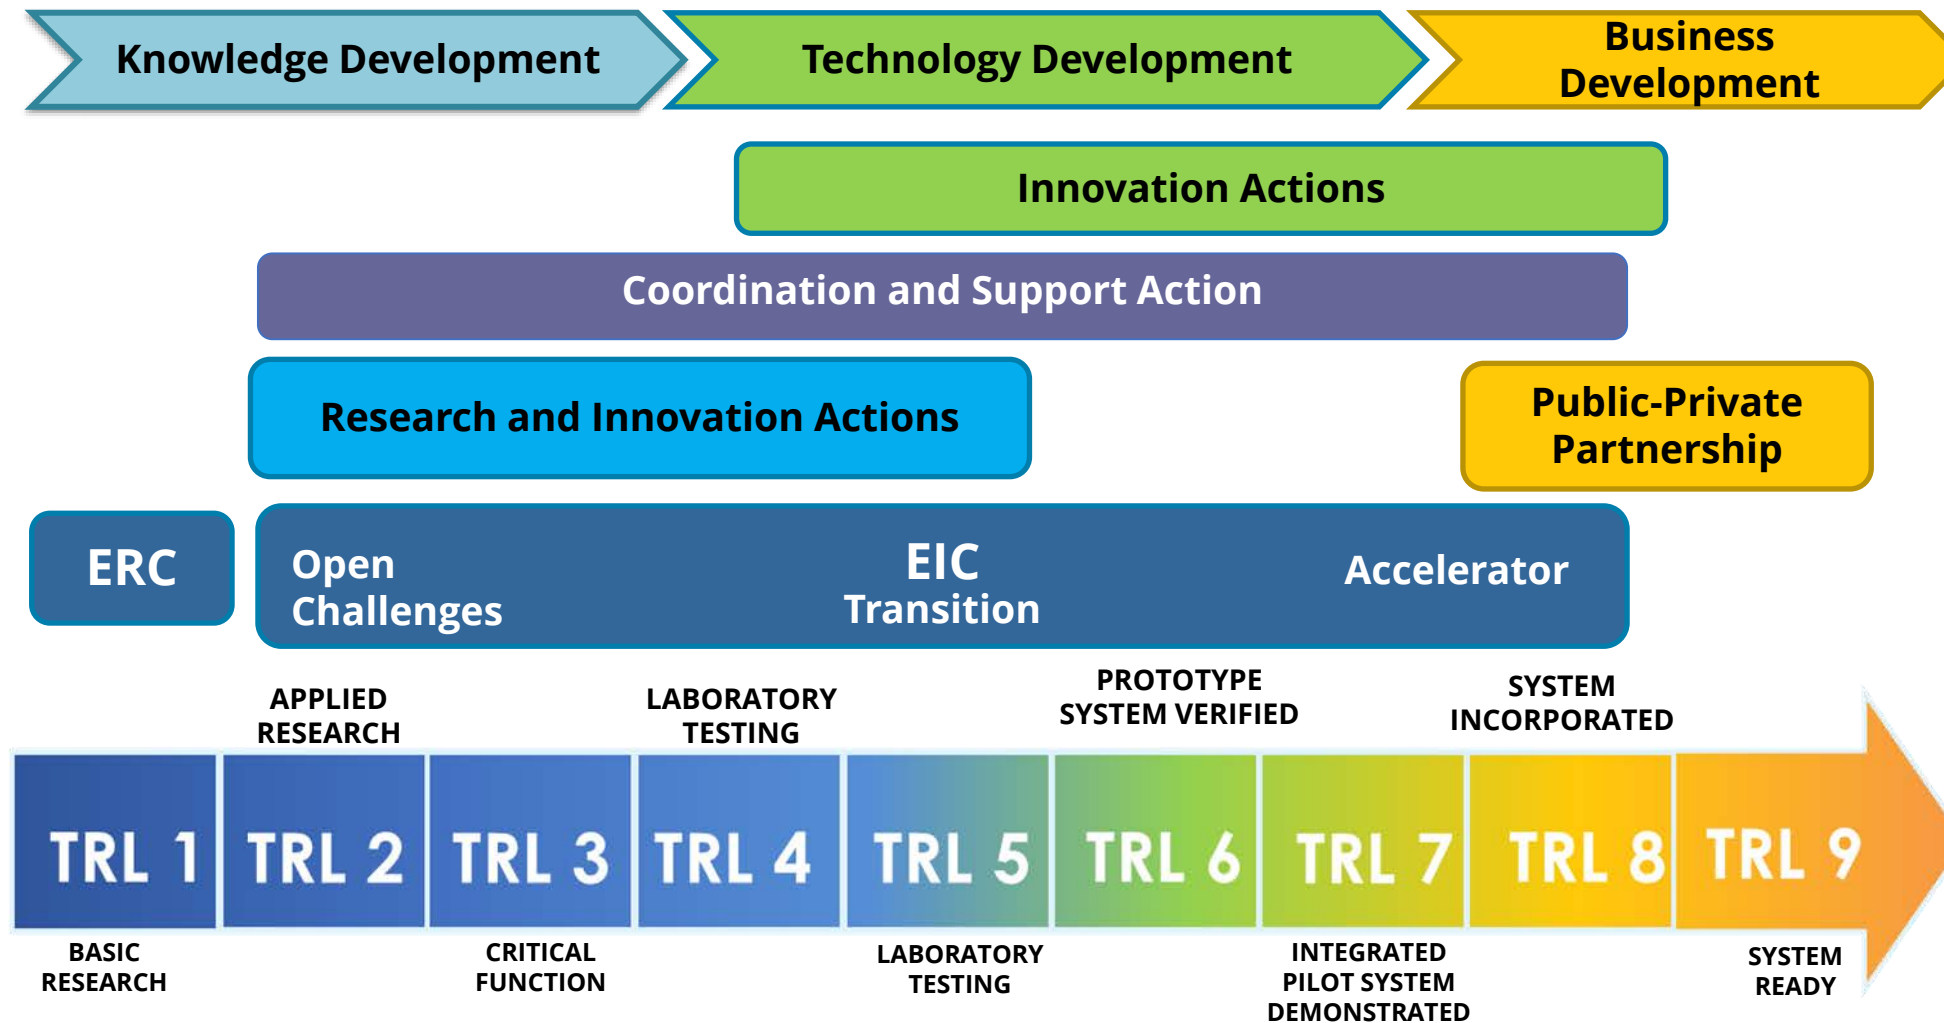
Knowledge Development

Technology Development

Business Development

Innovation Actions

Coordination and Support Action

Research and Innovation Actions

Public-Private Partnership

ERC

Open Challenges

EIC Transition

Accelerator

APPLIED RESEARCH

LABORATORY TESTING

PROTOTYPE SYSTEM VERIFIED

SYSTEM INCORPORATED

TRL 1

TRL 2

TRL 3

TRL 4

TRL 5

TRL 6

TRL 7

TRL 8

TRL 9

BASIC RESEARCH

CRITICAL FUNCTION

LABORATORY TESTING

INTEGRATED PILOT SYSTEM DEMONSTRATED

SYSTEM READY